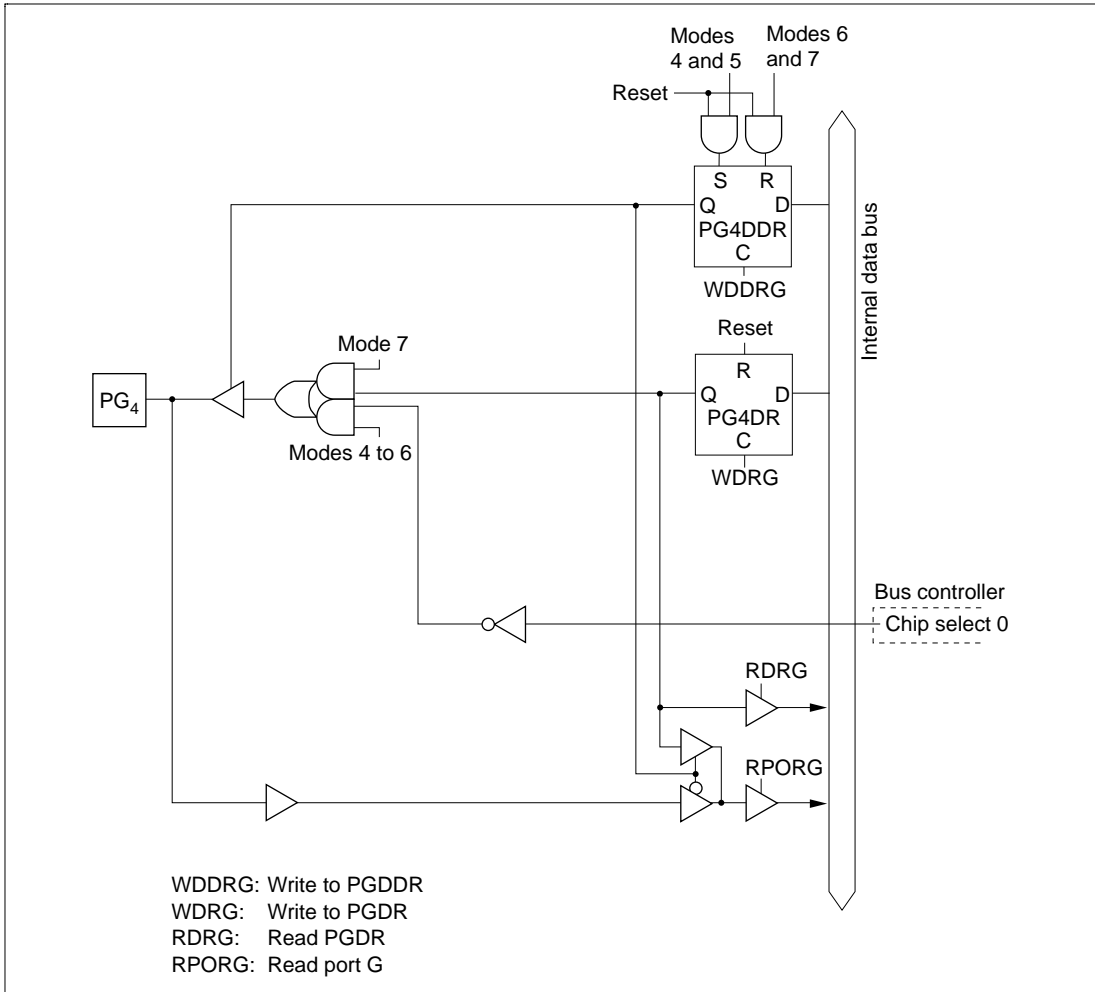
Modes 4 and 5

Modes 6 and 7

Reset

S R

Q D

PG4DDR

C

WDDRG

Internal data bus

Reset

R

Mode 7

$PG_4$

Q D

PG4DR

C

Modes 4 to 6

WDRG

Bus controller

Chip select 0

RDRG

RPORG

WDDRG: Write to PGDDR
WDRG: Write to PGDR
RDRG: Read PGDR
RPORG: Read port G